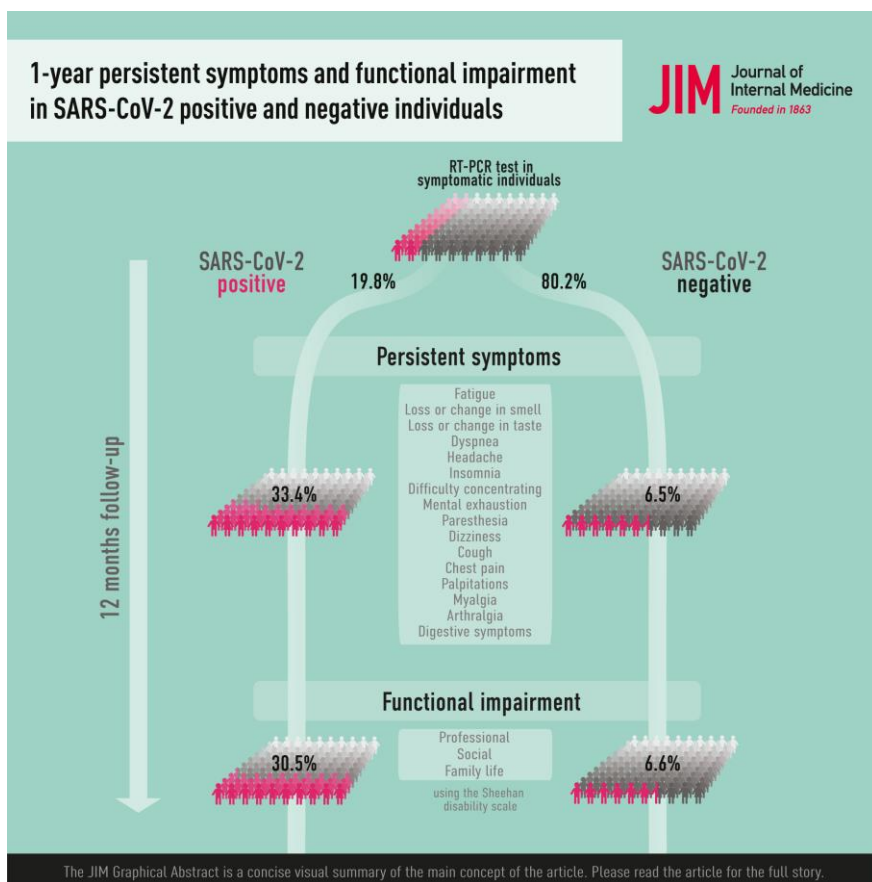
1-year persistent symptoms and functional impairment in SARS-CoV-2 positive and negative individuals

JIM Journal of Internal Medicine Founded in 1863

RT-PCR test in symptomatic individuals

SARS-CoV-2 positive

19.8%

80.2%

SARS-CoV-2 negative

12 months follow-up

Persistent symptoms

Fatigue
Loss or change in smell
Loss or change in taste
Dyspnea
Headache
Insomnia
Difficulty concentrating
Mental exhaustion
Paresthesia
Dizziness
Cough
Chest pain
Palpitations
Myalgia
Arthralgia
Digestive symptoms

33.4%

6.5%

Functional impairment

Professional
Social
Family life

using the Sheehan disability scale

30.5%

6.6%

The JIM Graphical Abstract is a concise visual summary of the main concept of the article. Please read the article for the full story.